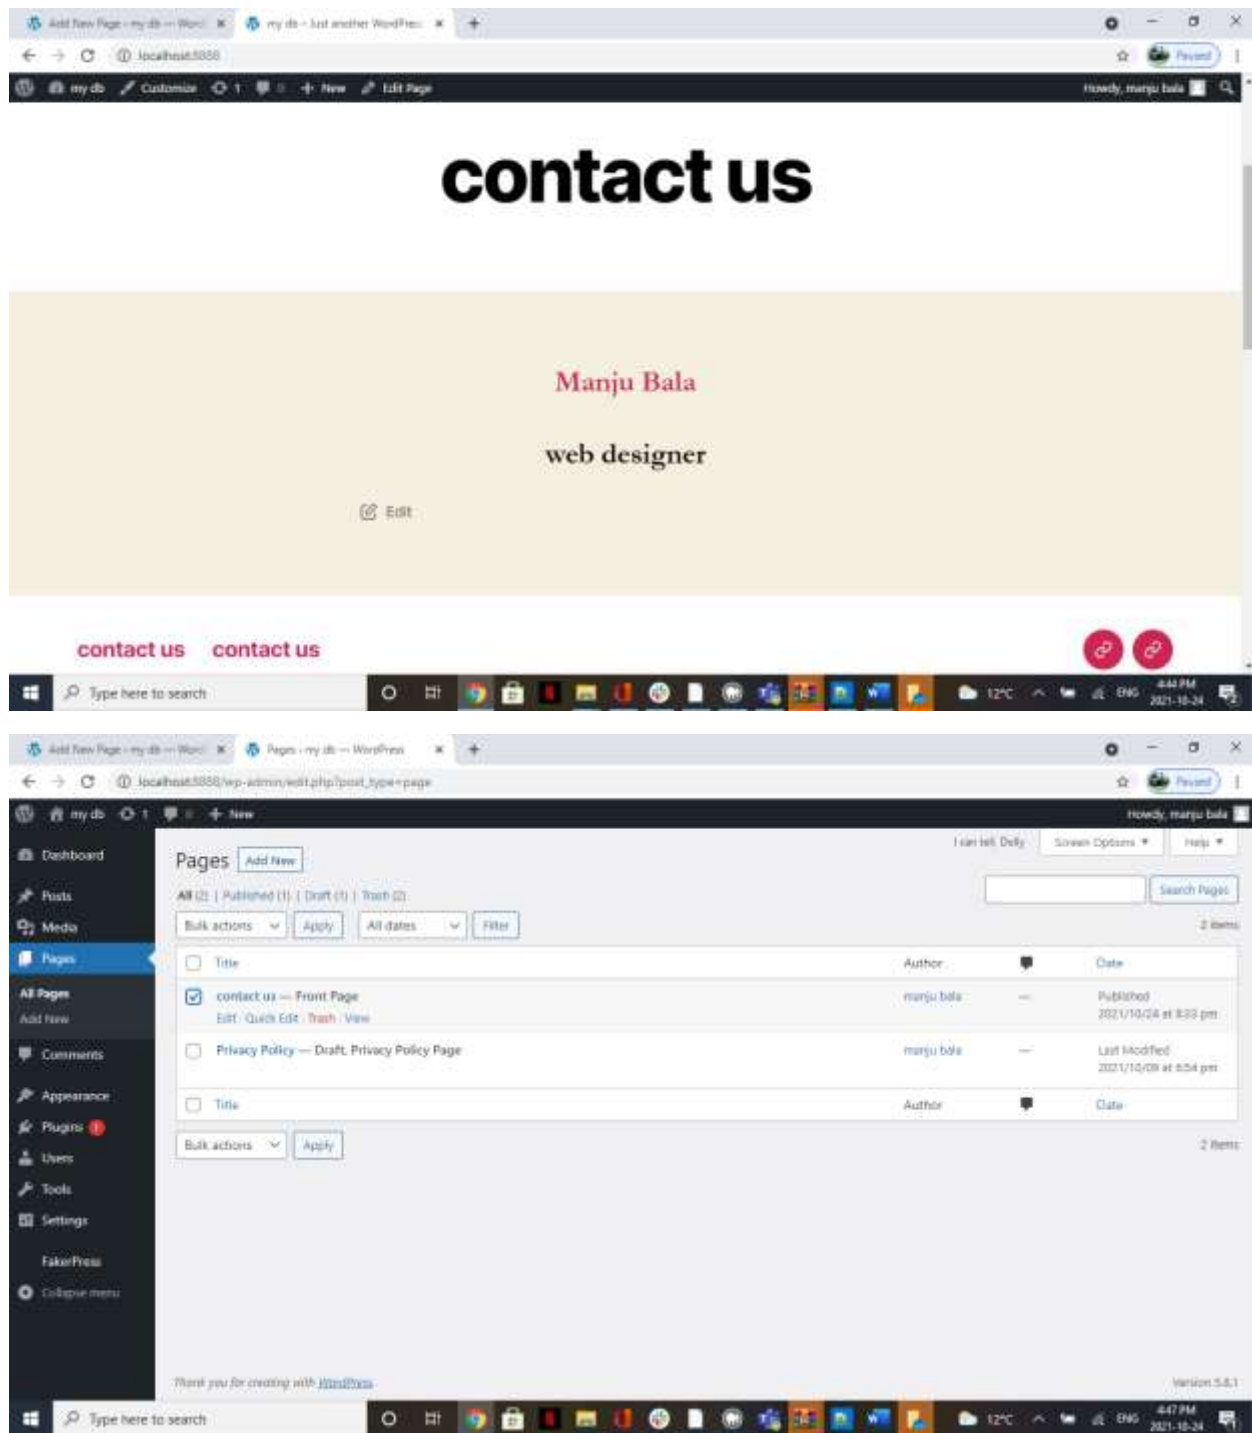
Add New Page ‹ my db — Word ×   my db – Just another WordPress ×   +

localhost:5888

Paused

my db   Customize   1   0   + New   Edit Page   Howdy, manju bala

contact us

Manju Bala

web designer

Edit

contact us   contact us

Type here to search   12°C   ENG   4:44 PM 2021-10-24

Add New Page ‹ my db — Word ×   Pages ‹ my db — WordPress ×   +

localhost:5888/wp-admin/edit.php?post_type=page

Paused

my db   1   0   + New   Howdy, manju bala

Dashboard
Posts
Media
Pages
All Pages
Add New
Comments
Appearance
Plugins 1
Users
Tools
Settings
FakerPress
Collapse menu

I can tell, Dolly   Screen Options ▾   Help ▾

Pages   Add New

All (2) | Published (1) | Draft (1) | Trash (2)

Search Pages

Bulk actions   Apply   All dates   Filter   2 items

| | Title | Author | | Date |
|---|---|---|---|---|
| ☑ | contact us — Front Page<br>Edit | Quick Edit | Trash | View | manju bala | — | Published<br>2021/10/24 at 8:33 pm |
| ☐ | Privacy Policy — Draft, Privacy Policy Page | manju bala | — | Last Modified<br>2021/10/09 at 6:54 pm |
| ☐ | Title | Author | | Date |

Bulk actions   Apply   2 items

Thank you for creating with WordPress.   Version 5.8.1

Type here to search   12°C   ENG   4:47 PM 2021-10-24